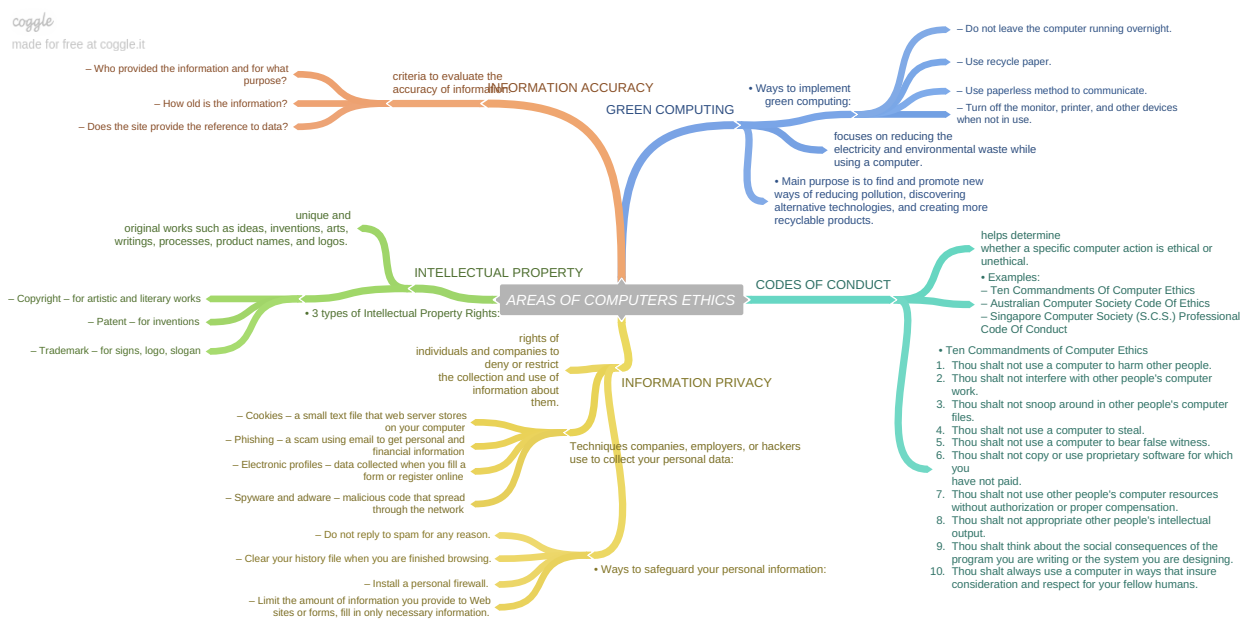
coggle
made for free at coggle.it

AREAS OF COMPUTERS ETHICS

INFORMATION ACCURACY

criteria to evaluate the accuracy of information:

– Who provided the information and for what purpose?

– How old is the information?

– Does the site provide the reference to data?

GREEN COMPUTING

• Ways to implement green computing:

– Do not leave the computer running overnight.

– Use recycle paper.

– Use paperless method to communicate.

– Turn off the monitor, printer, and other devices when not in use.

focuses on reducing the electricity and environmental waste while using a computer.

• Main purpose is to find and promote new ways of reducing pollution, discovering alternative technologies, and creating more recyclable products.

INTELLECTUAL PROPERTY

unique and original works such as ideas, inventions, arts, writings, processes, product names, and logos.

• 3 types of Intellectual Property Rights:

– Copyright – for artistic and literary works

– Patent – for inventions

– Trademark – for signs, logo, slogan

CODES OF CONDUCT

helps determine whether a specific computer action is ethical or unethical.

• Examples:
– Ten Commandments Of Computer Ethics
– Australian Computer Society Code Of Ethics
– Singapore Computer Society (S.C.S.) Professional Code Of Conduct

• Ten Commandments of Computer Ethics
1. Thou shalt not use a computer to harm other people.
2. Thou shalt not interfere with other people's computer work.
3. Thou shalt not snoop around in other people's computer files.
4. Thou shalt not use a computer to steal.
5. Thou shalt not use a computer to bear false witness.
6. Thou shalt not copy or use proprietary software for which you have not paid.
7. Thou shalt not use other people's computer resources without authorization or proper compensation.
8. Thou shalt not appropriate other people's intellectual output.
9. Thou shalt think about the social consequences of the program you are writing or the system you are designing.
10. Thou shalt always use a computer in ways that insure consideration and respect for your fellow humans.

INFORMATION PRIVACY

rights of individuals and companies to deny or restrict the collection and use of information about them.

Techniques companies, employers, or hackers use to collect your personal data:

– Cookies – a small text file that web server stores on your computer

– Phishing – a scam using email to get personal and financial information

– Electronic profiles – data collected when you fill a form or register online

– Spyware and adware – malicious code that spread through the network

• Ways to safeguard your personal information:

– Do not reply to spam for any reason.

– Clear your history file when you are finished browsing.

– Install a personal firewall.

– Limit the amount of information you provide to Web sites or forms, fill in only necessary information.